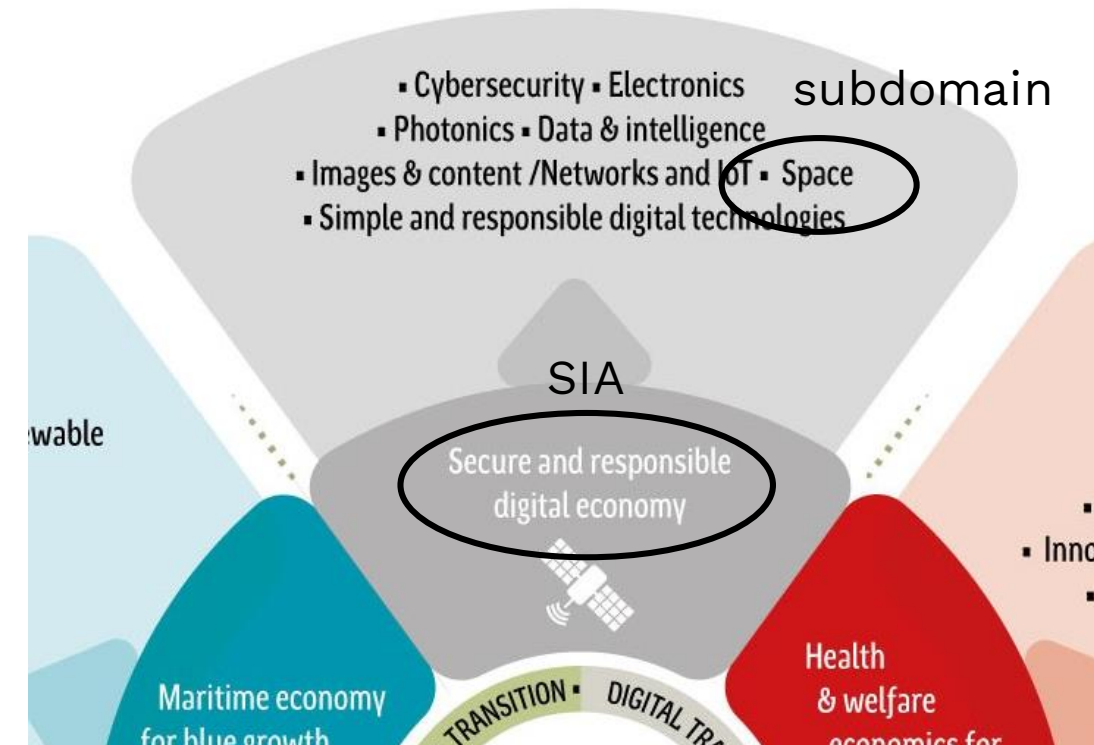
▪ Cybersecurity ▪ Electronics
▪ Photonics ▪ Data & intelligence
▪ Images & content /Networks and IoT ▪ Space
▪ Simple and responsible digital technologies

subdomain

SIA

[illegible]wable

Secure and responsible digital economy

▪ Innc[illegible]

Maritime economy for blue growth

TRANSITION ▪ DIGITAL TRA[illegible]

Health & welfare economics for